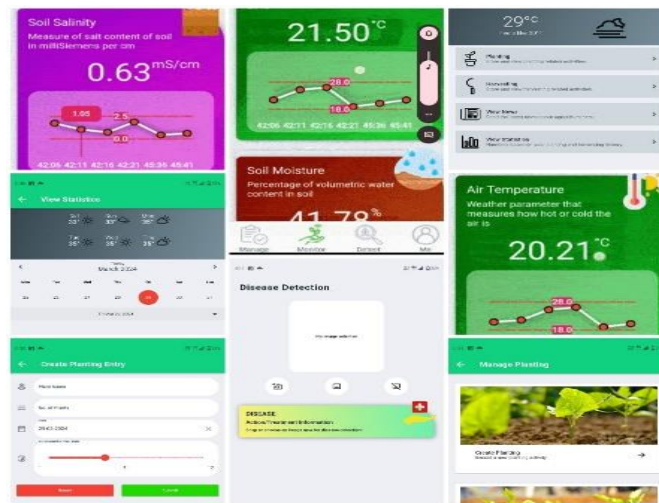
Soil Salinity

Measure of salt content of soil in milliSiemens per cm

0.63$^{mS/cm}$

1.05

2.5

0.0

42:06 42:11 42:16 42:21 45:36 45:41

21.50$^{°C}$

28.0

18.0

42:06 42:11 42:16 42:21 45:36 45:41

Soil Moisture

Percentage of volumetric water content in soil

41.78

Manage Monitor Detect Me

29°C

Planting

Harvesting

View News

View Statistics

Air Temperature

Weather parameter that measures how hot or cold the air is

20.21$^{°C}$

28.0

18.0

View Statistics

March 2024

Disease Detection

No image selected

DISEASE

Create Planting Entry

29-03-2024

Manage Planting

Create Planting